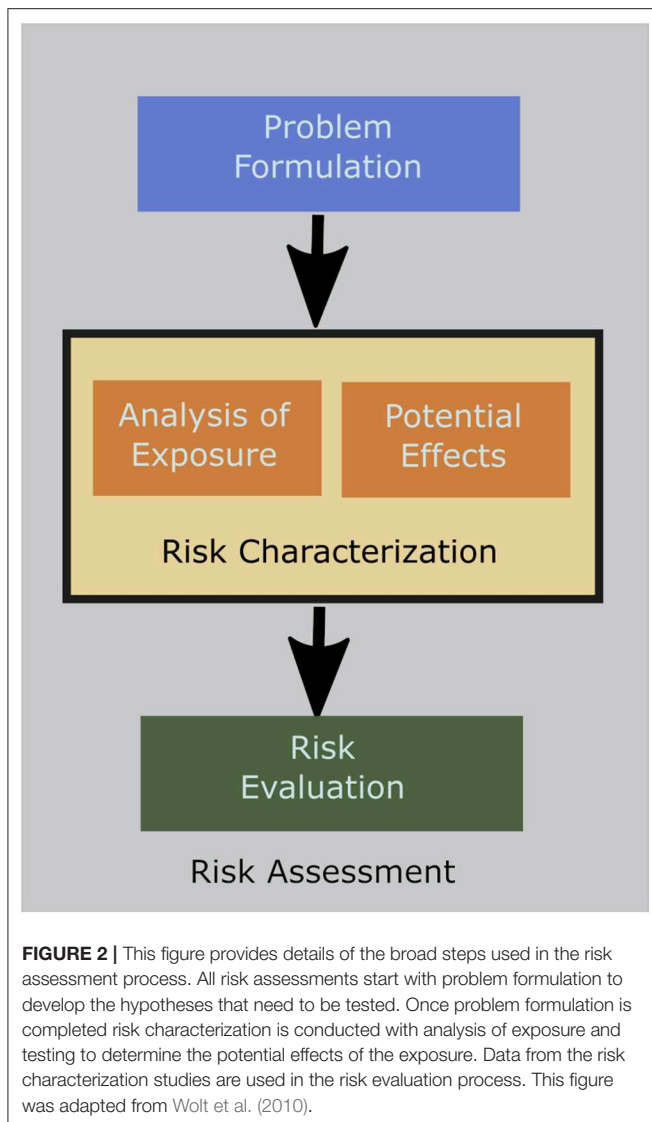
Problem Formulation

Analysis of Exposure

Potential Effects

Risk Characterization

Risk Evaluation

Risk Assessment

**FIGURE 2 |** This figure provides details of the broad steps used in the risk assessment process. All risk assessments start with problem formulation to develop the hypotheses that need to be tested. Once problem formulation is completed risk characterization is conducted with analysis of exposure and testing to determine the potential effects of the exposure. Data from the risk characterization studies are used in the risk evaluation process. This figure was adapted from Wolt et al. (2010).